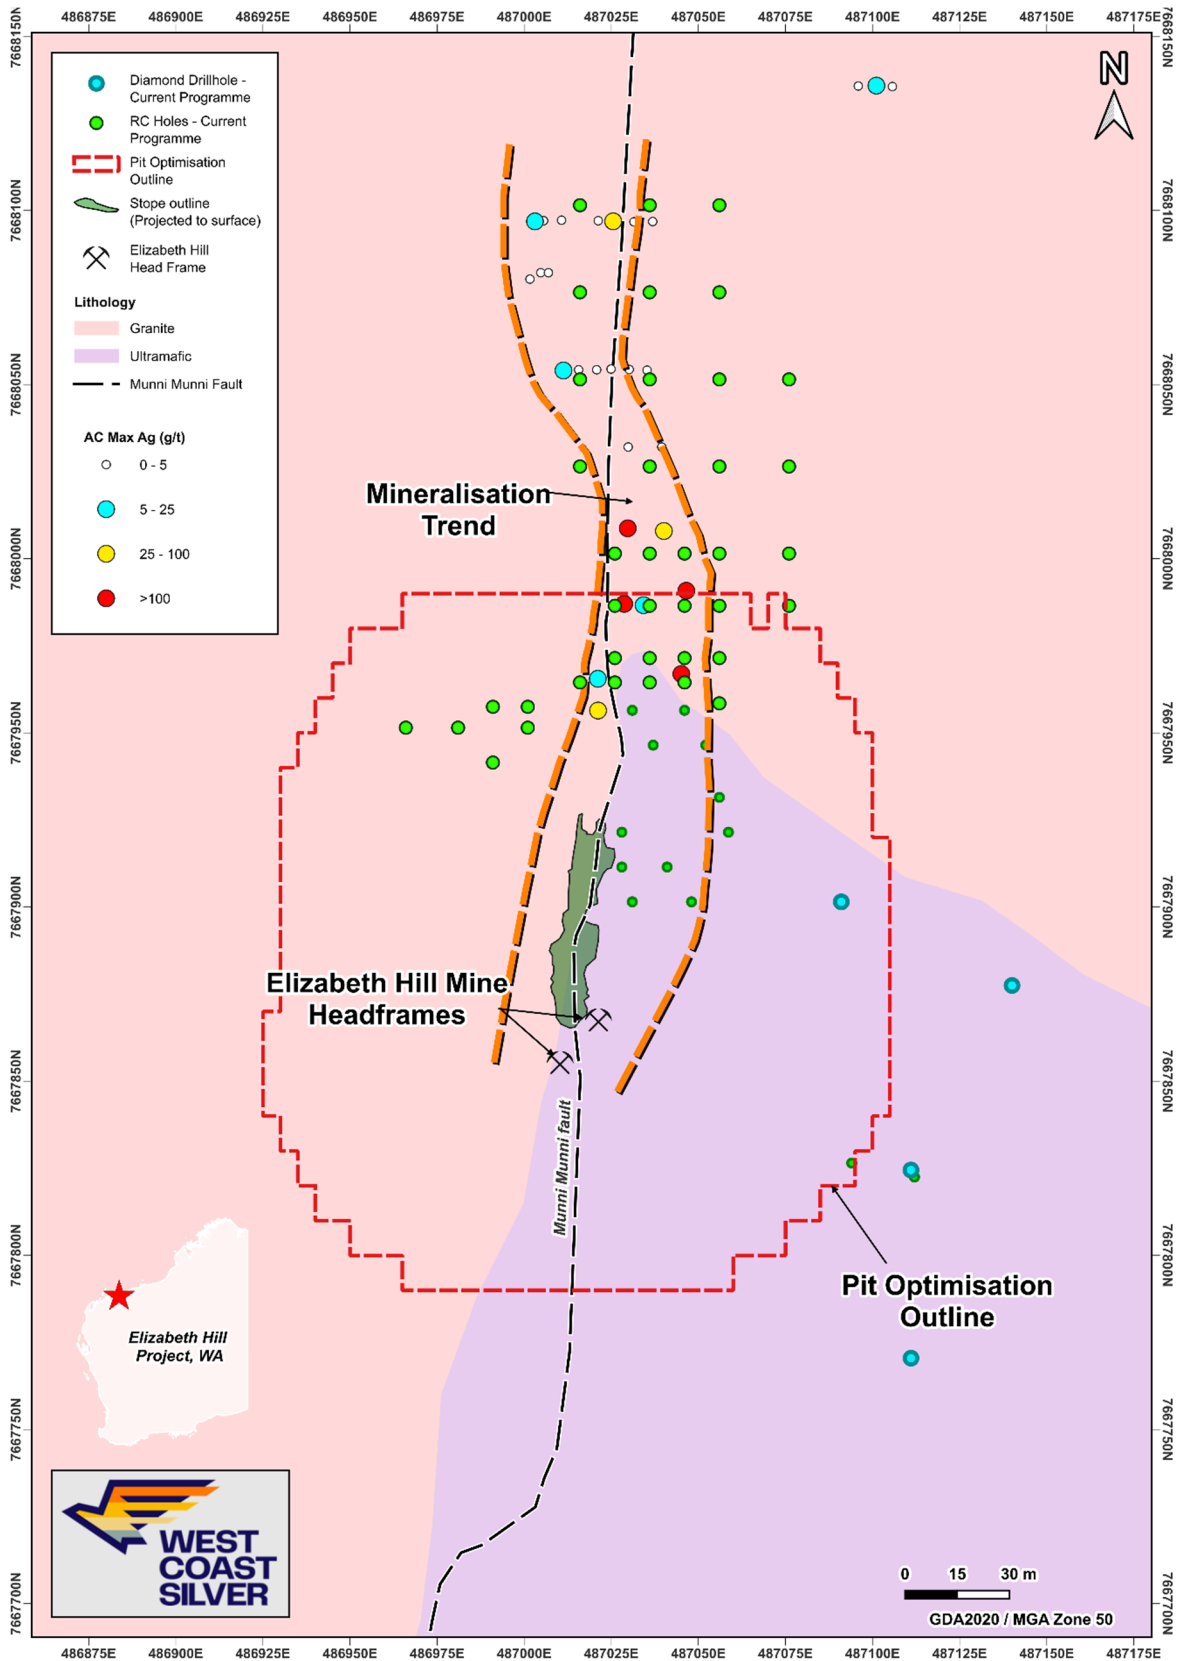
486875E 486900E 486925E 486950E 486975E 487000E 487025E 487050E 487075E 487100E 487125E 487150E 487175E

7668150N 7668100N 7668050N 7668000N 7667950N 7667900N 7667850N 7667800N 7667750N 7667700N

Diamond Drillhole - Current Programme
RC Holes - Current Programme
Pit Optimisation Outline
Stope outline (Projected to surface)
Elizabeth Hill Head Frame

Lithology
Granite
Ultramafic
Munni Munni Fault

AC Max Ag (g/t)
0 - 5
5 - 25
25 - 100
>100

N

Mineralisation Trend

Elizabeth Hill Mine Headframes

Munni Munni fault

Pit Optimisation Outline

Elizabeth Hill Project, WA

WEST COAST SILVER

0 15 30 m
GDA2020 / MGA Zone 50

486875E 486900E 486925E 486950E 486975E 487000E 487025E 487050E 487075E 487100E 487125E 487150E 487175E

7668150N 7668100N 7668050N 7668000N 7667950N 7667900N 7667850N 7667800N 7667750N 7667700N